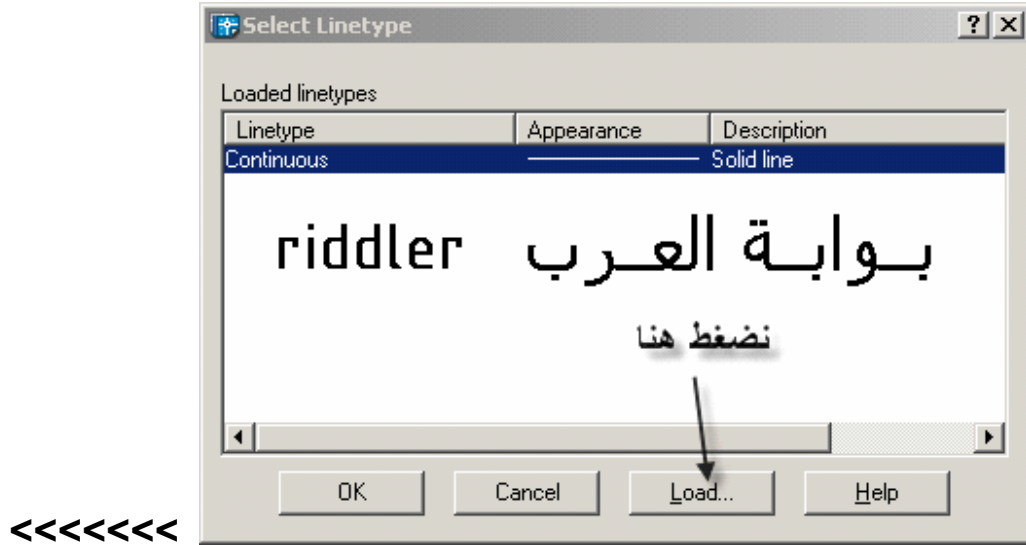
Select Linetype ? X

Loaded linetypes

| Linetype | Appearance | Description |
|---|---|---|
| Continuous | ———————— | Solid line |

riddler بــوابــة العــرب

نضغط هنا

OK Cancel Load... Help

<<<<<<<